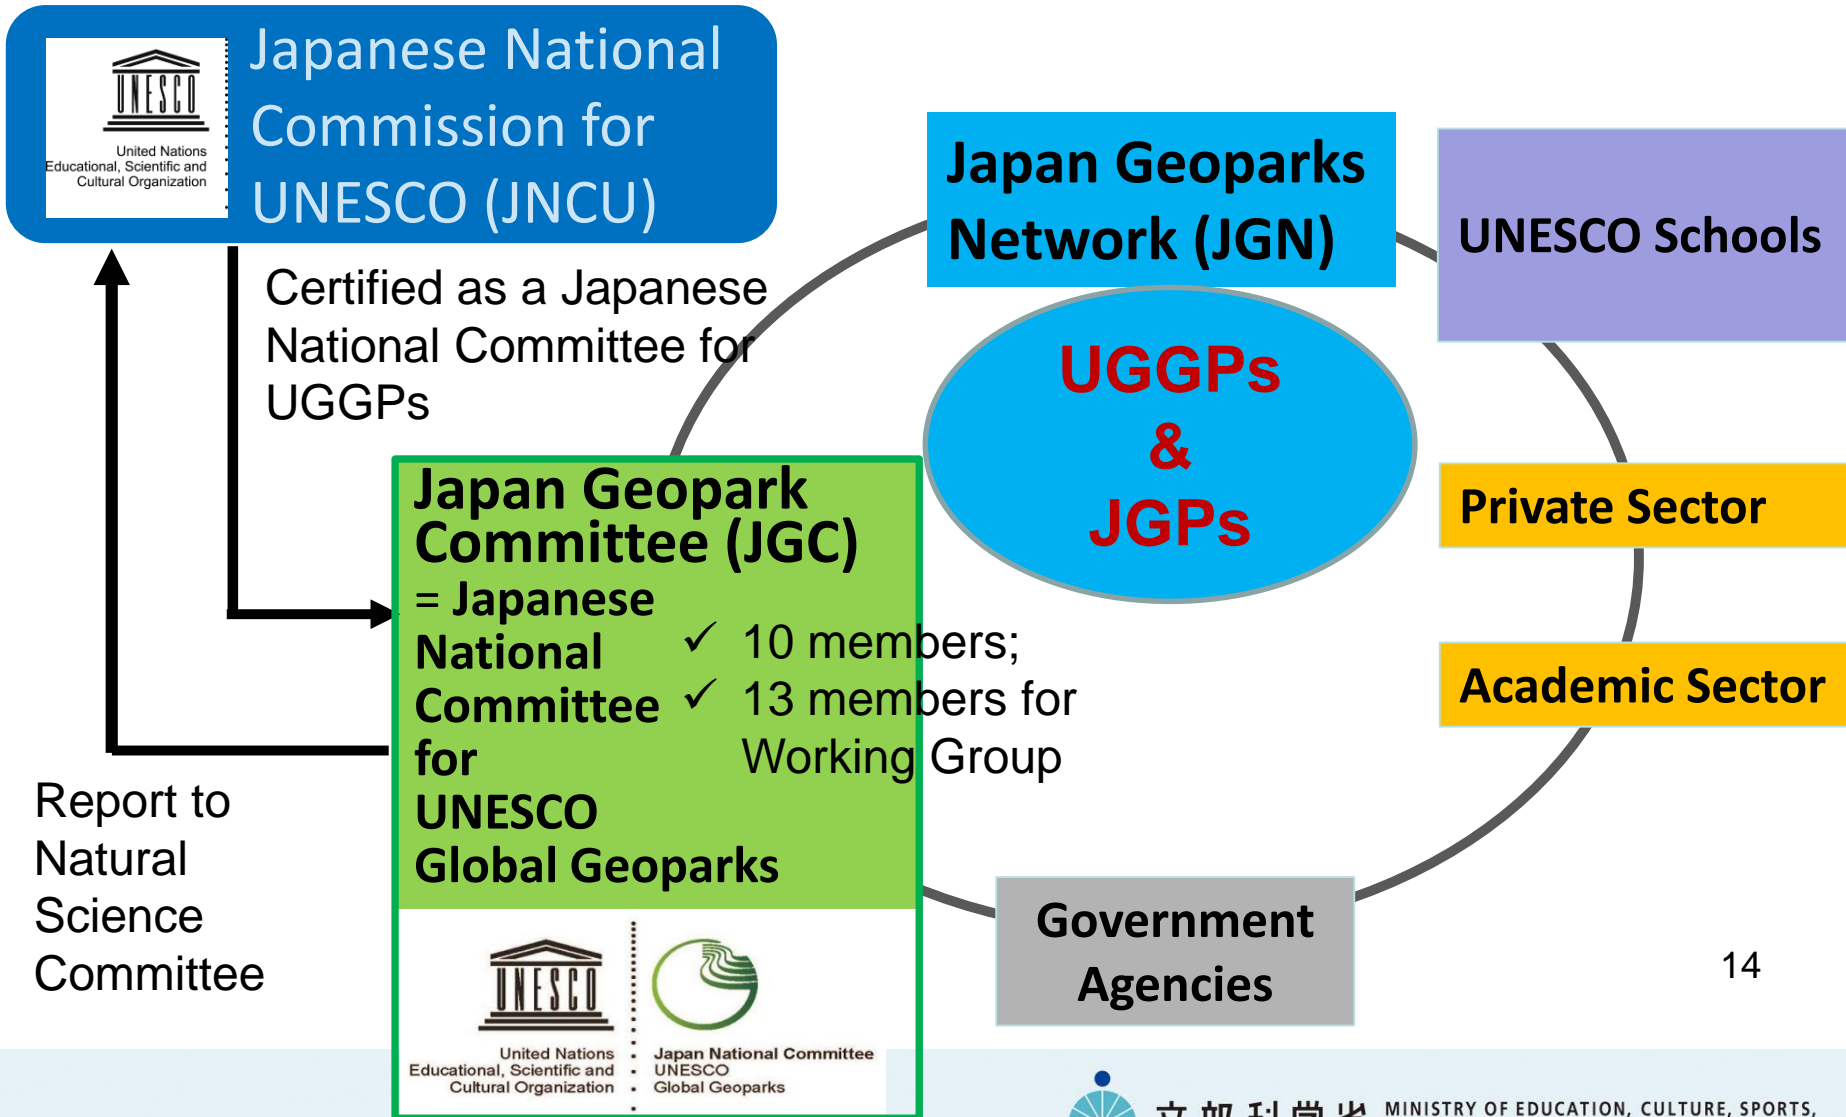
UNESCO
United Nations Educational, Scientific and Cultural Organization

Japanese National Commission for UNESCO (JNCU)

Certified as a Japanese National Committee for UGGPs

Japan Geoparks Network (JGN)

UNESCO Schools

UGGPs & JGPs

Japan Geopark Committee (JGC) = Japanese National Committee for UNESCO Global Geoparks

✓ 10 members;
✓ 13 members for Working Group

Private Sector

Academic Sector

Report to Natural Science Committee

UNESCO
United Nations Educational, Scientific and Cultural Organization

Japan National Committee UNESCO Global Geoparks

Government Agencies

14

文部科学省 MINISTRY OF EDUCATION, CULTURE, SPORTS,